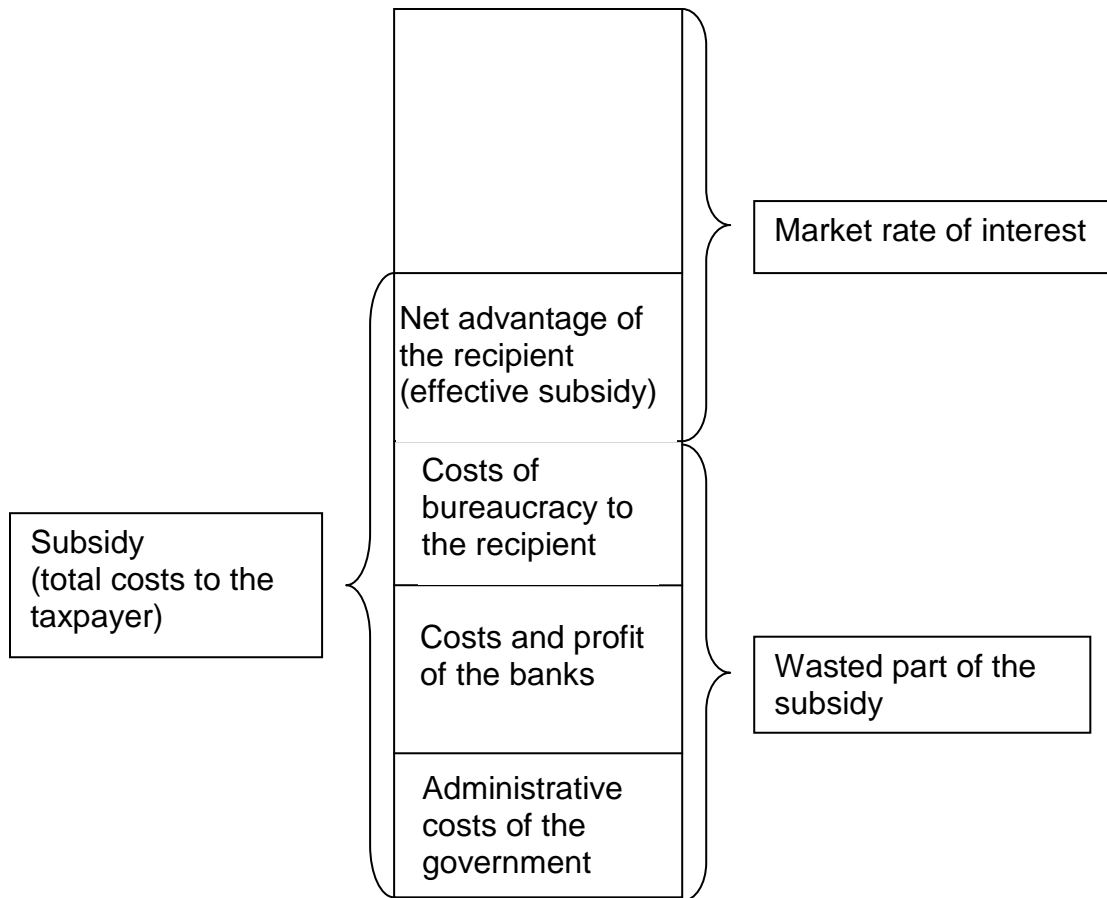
Market rate of interest

Net advantage of the recipient (effective subsidy)

Costs of bureaucracy to the recipient

Subsidy (total costs to the taxpayer)

Costs and profit of the banks

Wasted part of the subsidy

Administrative costs of the government